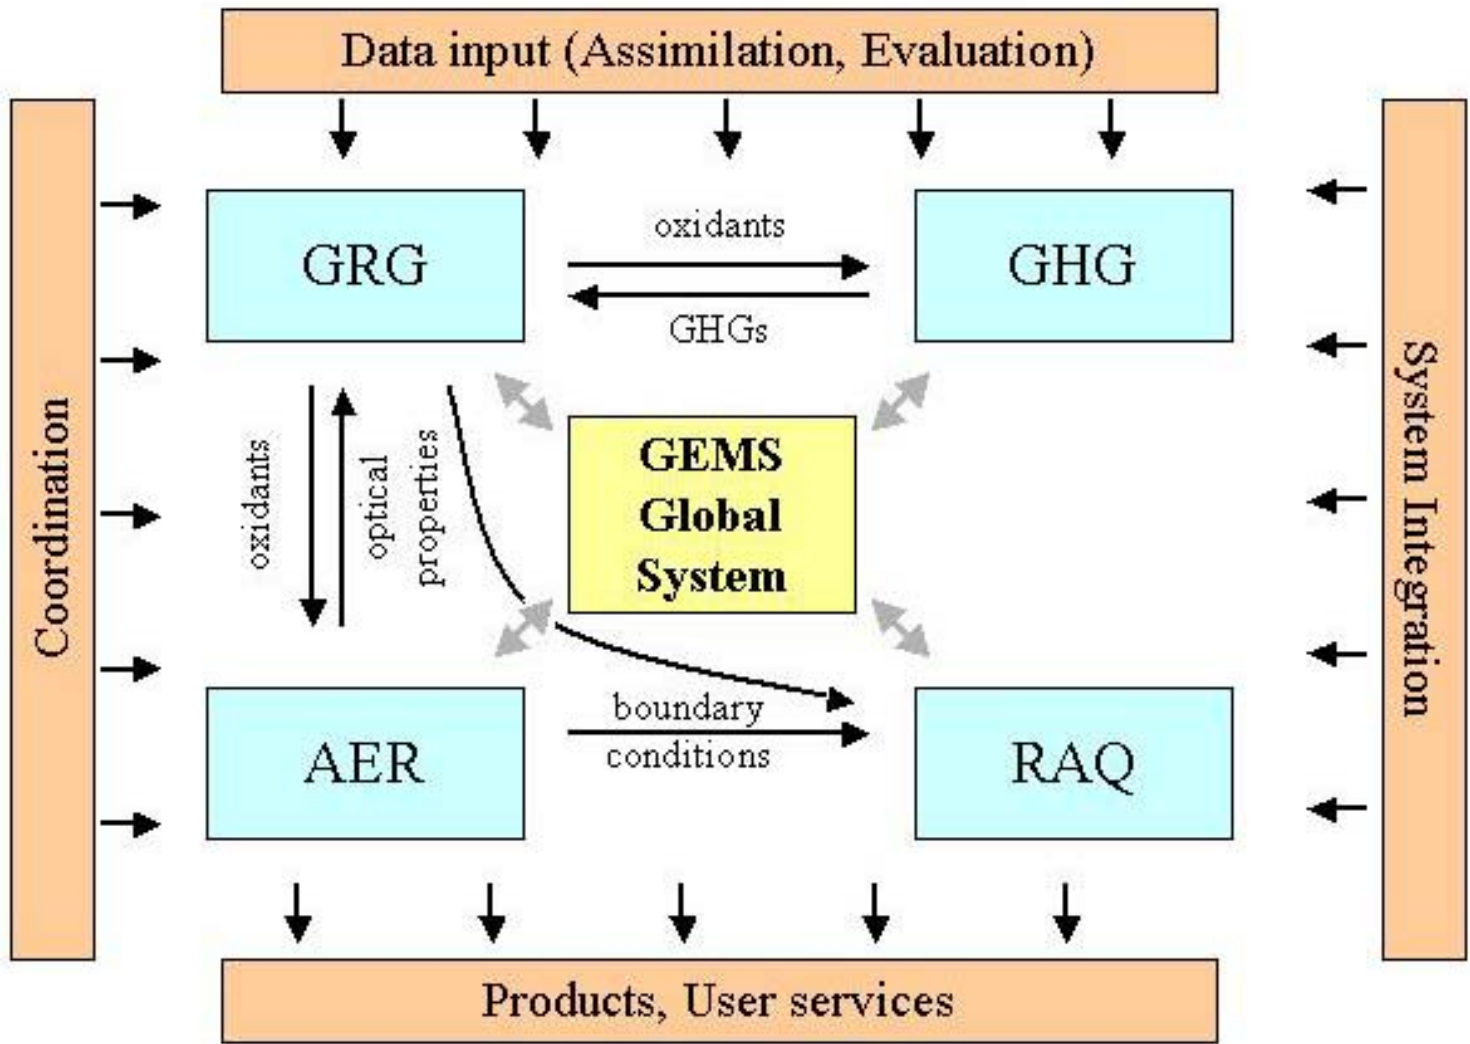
Data input (Assimilation, Evaluation)

Coordination

System Integration

GRG

oxidants

GHGs

GHG

oxidants

optical properties

GEMS Global System

AER

boundary conditions

RAQ

Products, User services